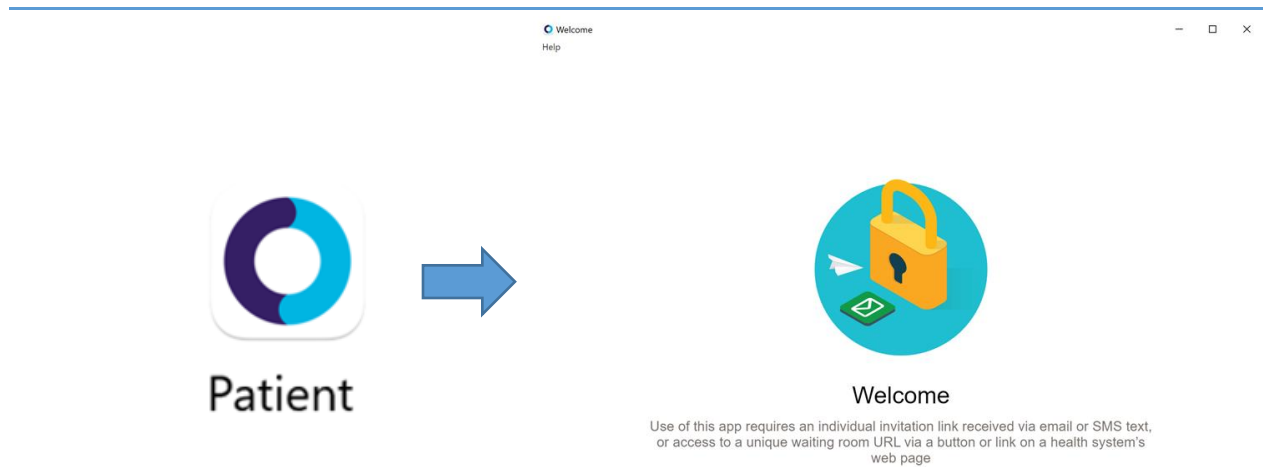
Welcome
Help

Patient

Welcome

Use of this app requires an individual invitation link received via email or SMS text, or access to a unique waiting room URL via a button or link on a health system's web page